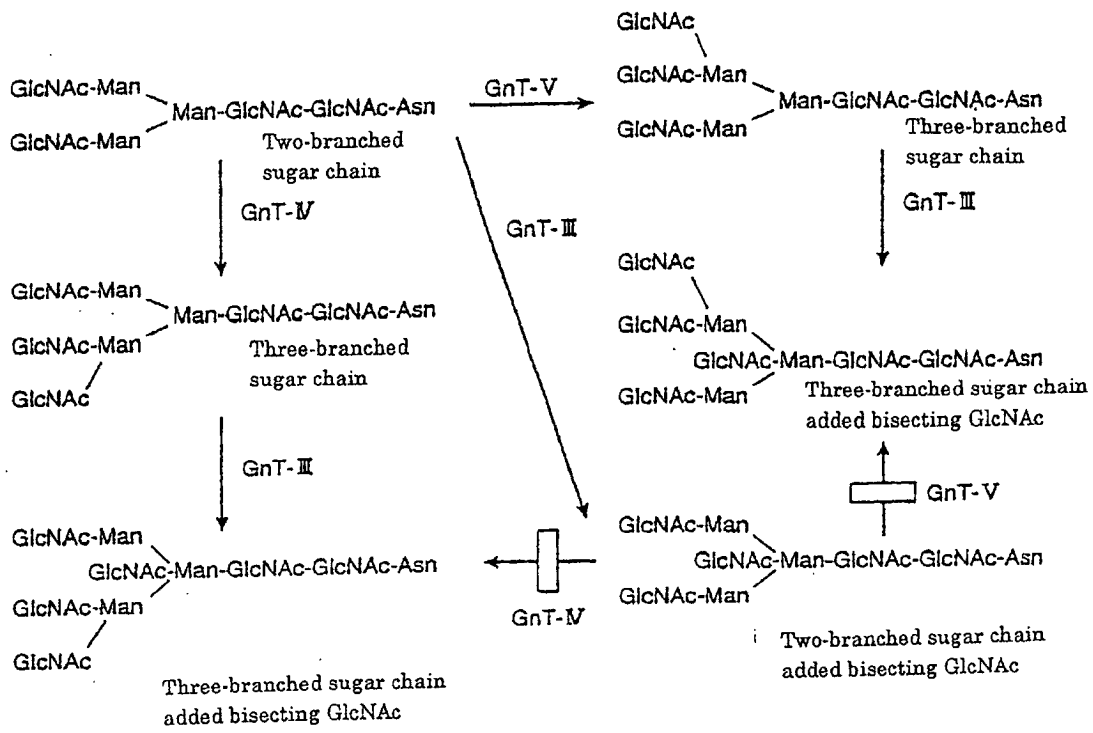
GlcNAc-Man
Man-GlcNAc-GlcNAc-Asn
GlcNAc-Man
Two-branched sugar chain

GnT-V

GlcNAc
GlcNAc-Man
Man-GlcNAc-GlcNAc-Asn
GlcNAc-Man
Three-branched sugar chain

GnT-IV

GnT-III

GnT-III

GlcNAc-Man
Man-GlcNAc-GlcNAc-Asn
GlcNAc-Man
GlcNAc
Three-branched sugar chain

GlcNAc
GlcNAc-Man
GlcNAc-Man-GlcNAc-GlcNAc-Asn
GlcNAc-Man
Three-branched sugar chain added bisecting GlcNAc

GnT-III

GnT-V

GlcNAc-Man
GlcNAc-Man-GlcNAc-GlcNAc-Asn
GlcNAc-Man
GlcNAc
Three-branched sugar chain added bisecting GlcNAc

GnT-IV

GlcNAc-Man
GlcNAc-Man-GlcNAc-GlcNAc-Asn
GlcNAc-Man
Two-branched sugar chain added bisecting GlcNAc